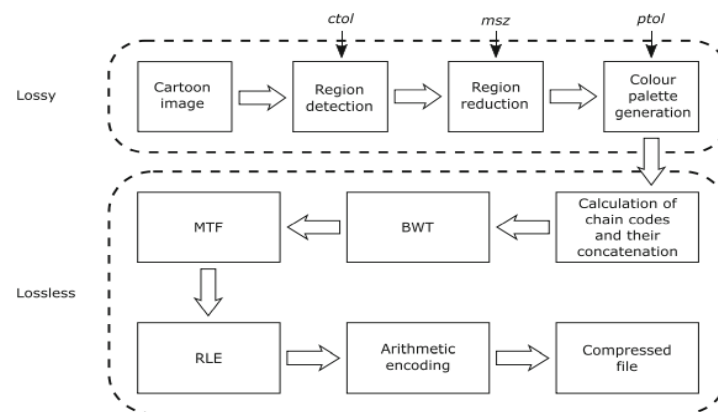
ctol

msz

ptol

Lossy

Cartoon image

Region detection

Region reduction

Colour palette generation

MTF

BWT

Calculation of chain codes and their concatenation

Lossless

RLE

Arithmetic encoding

Compressed file